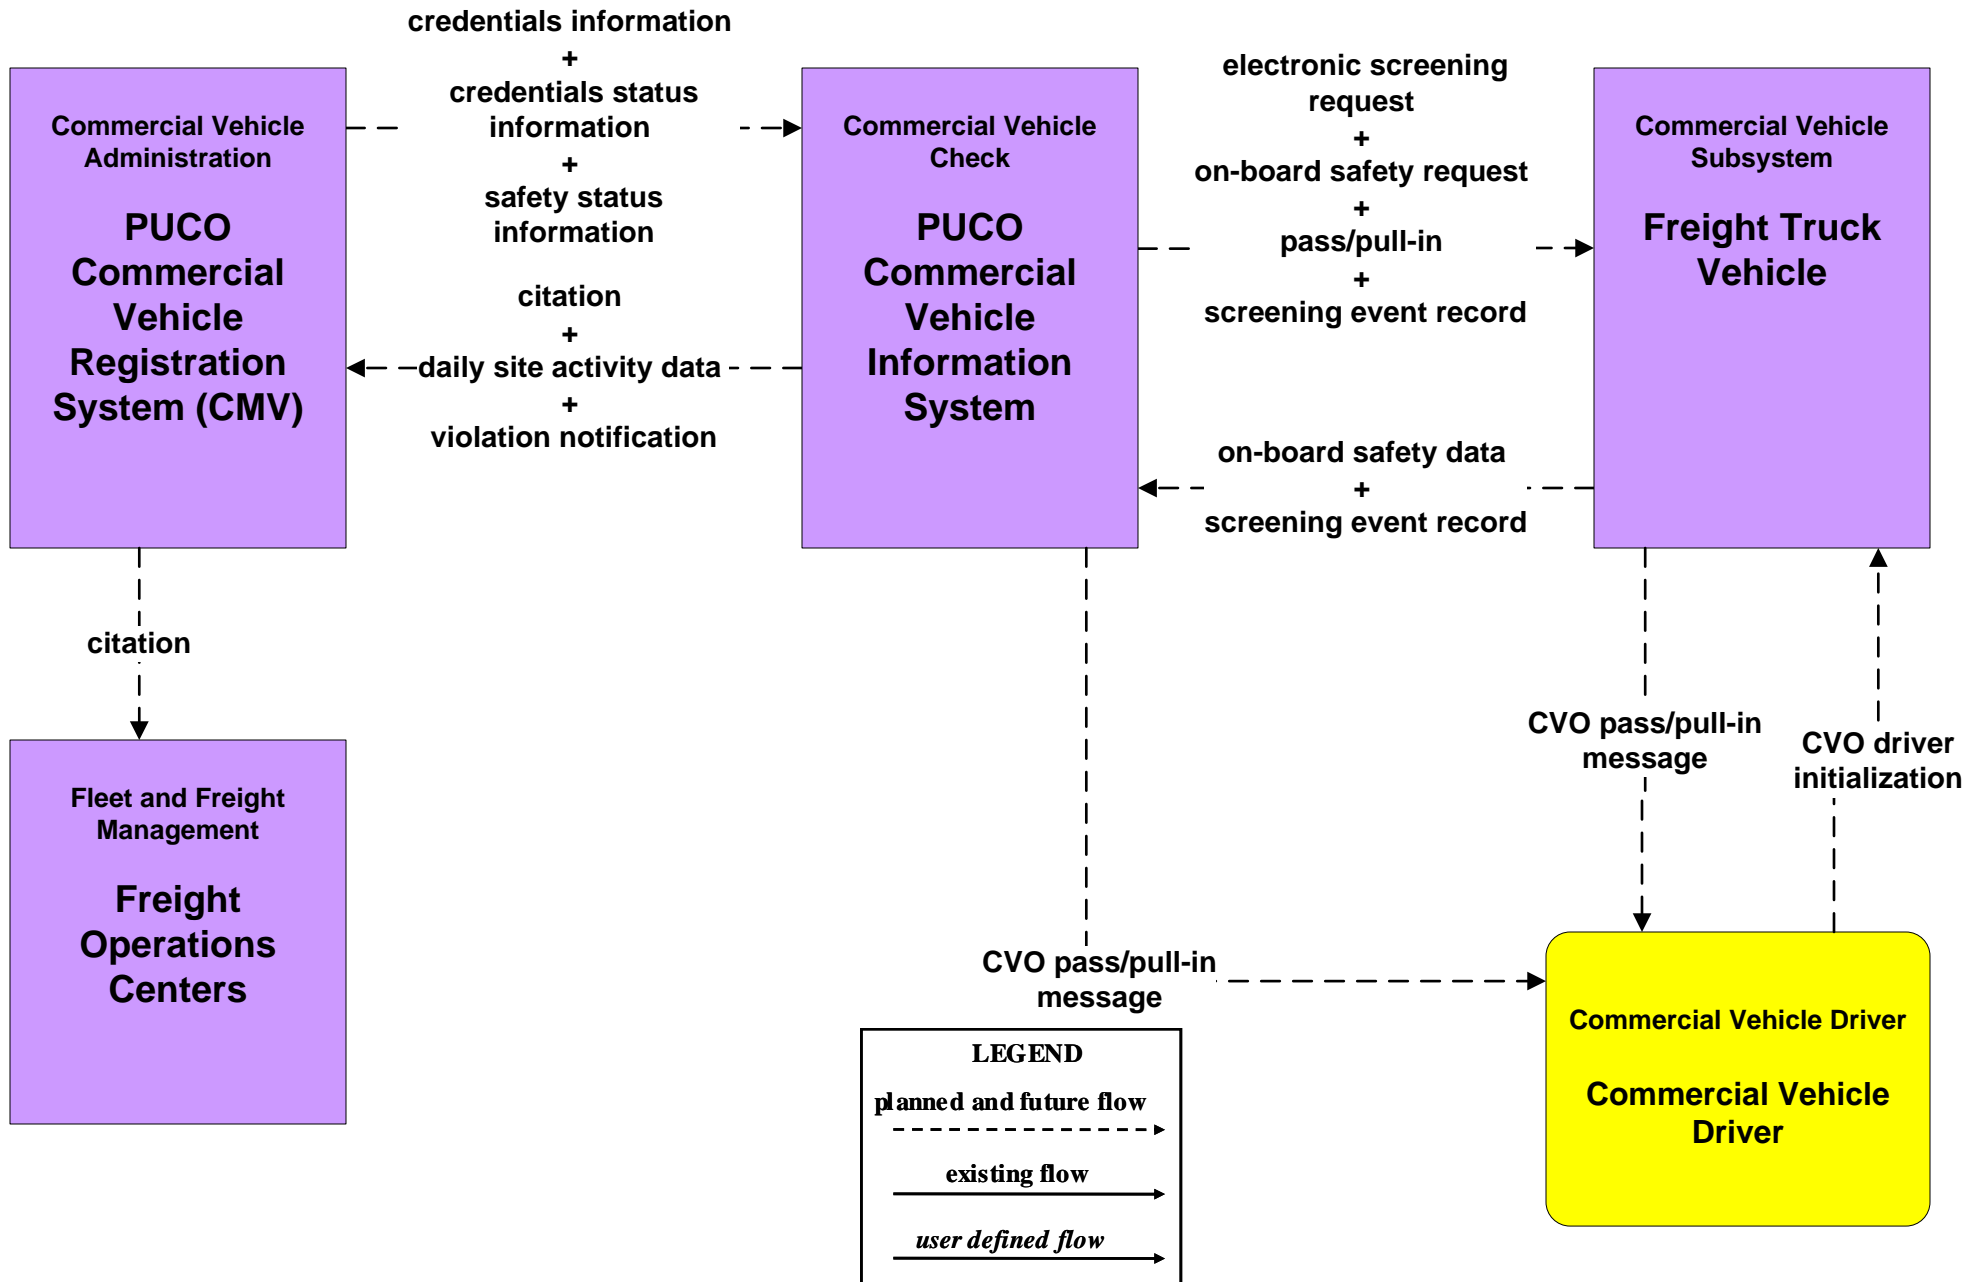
Commercial Vehicle Administration

PUCO Commercial Vehicle Registration System (CMV)

credentials information
+
credentials status information
+
safety status information

citation
+
daily site activity data
+
violation notification

Commercial Vehicle Check

PUCO Commercial Vehicle Information System

electronic screening request
+
on-board safety request
+
pass/pull-in
+
screening event record

on-board safety data
+
screening event record

Commercial Vehicle Subsystem

Freight Truck Vehicle

citation

Fleet and Freight Management

Freight Operations Centers

CVO pass/pull-in message

CVO driver initialization

CVO pass/pull-in message

Commercial Vehicle Driver

Commercial Vehicle Driver

LEGEND
planned and future flow
existing flow
user defined flow